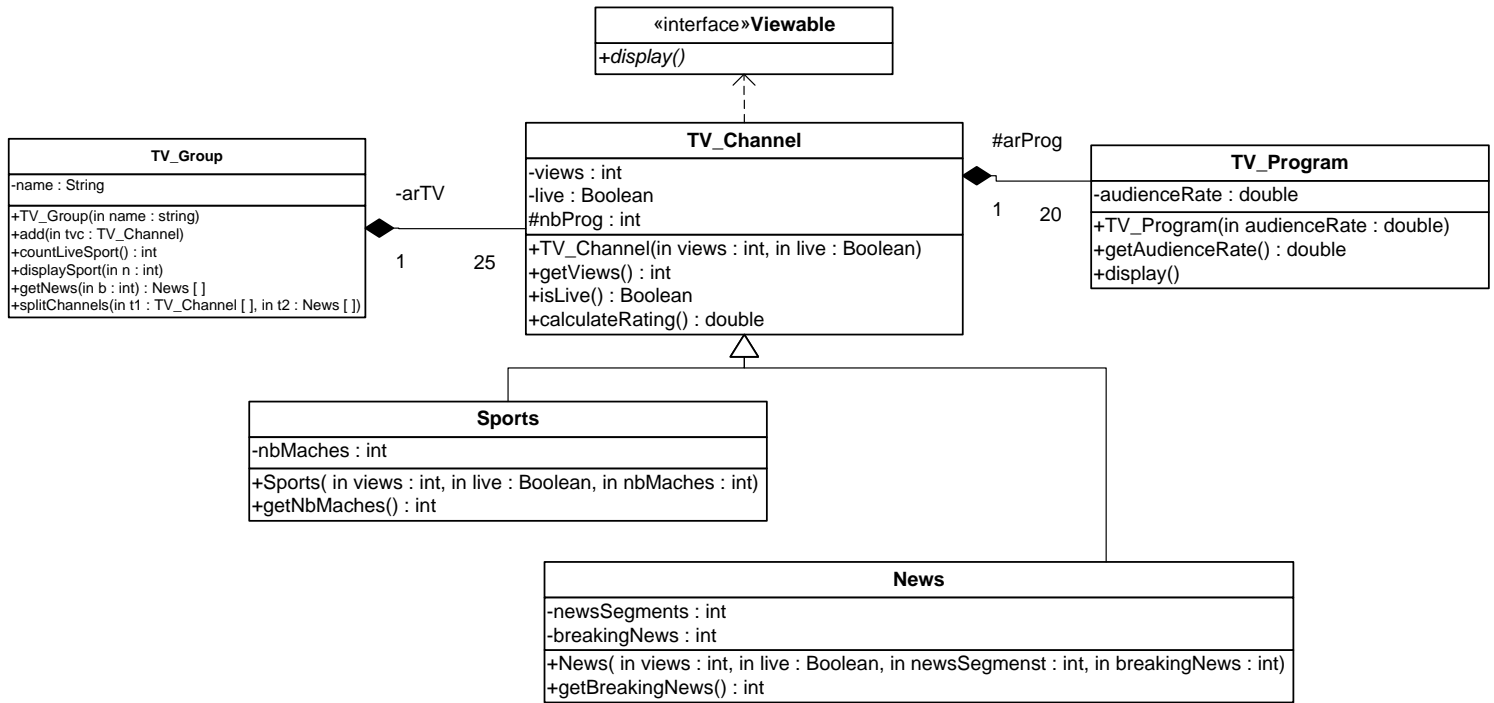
«interface»**Viewable**
+*display()*

TV_Group
-name : String
+TV_Group(in name : string)
+add(in tvc : TV_Channel)
+countLiveSport() : int
+displaySport(in n : int)
+getNews(in b : int) : News [ ]
+splitChannels(in t1 : TV_Channel [ ], in t2 : News [ ])

-arTV
1
25

TV_Channel
-views : int
-live : Boolean
#nbProg : int
+TV_Channel(in views : int, in live : Boolean)
+getViews() : int
+isLive() : Boolean
+calculateRating() : double

#arProg
1
20

TV_Program
-audienceRate : double
+TV_Program(in audienceRate : double)
+getAudienceRate() : double
+display()

Sports
-nbMaches : int
+Sports( in views : int, in live : Boolean, in nbMaches : int)
+getNbMaches() : int

News
-newsSegments : int
-breakingNews : int
+News( in views : int, in live : Boolean, in newsSegmenst : int, in breakingNews : int)
+getBreakingNews() : int